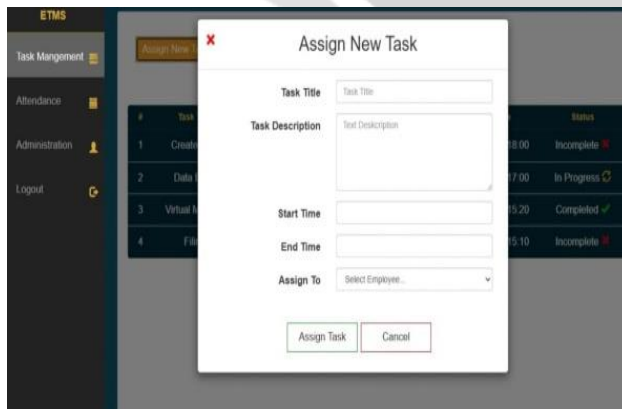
ETMS

Task Mangement

Attendance

Administration

Logout

Assign New T

| # | Task | | Status |
|---|---|---|---|
| 1 | Create | 18:00 | Incomplete ✗ |
| 2 | Data | 17:00 | In Progress |
| 3 | Virtual M | 15:20 | Completed ✓ |
| 4 | Fil | 15:10 | Incomplete ✗ |

✗

Assign New Task

Task Title
Task Title

Task Description
Text Deskcription

Start Time

End Time

Assign To
Select Employee...

Assign Task
Cancel